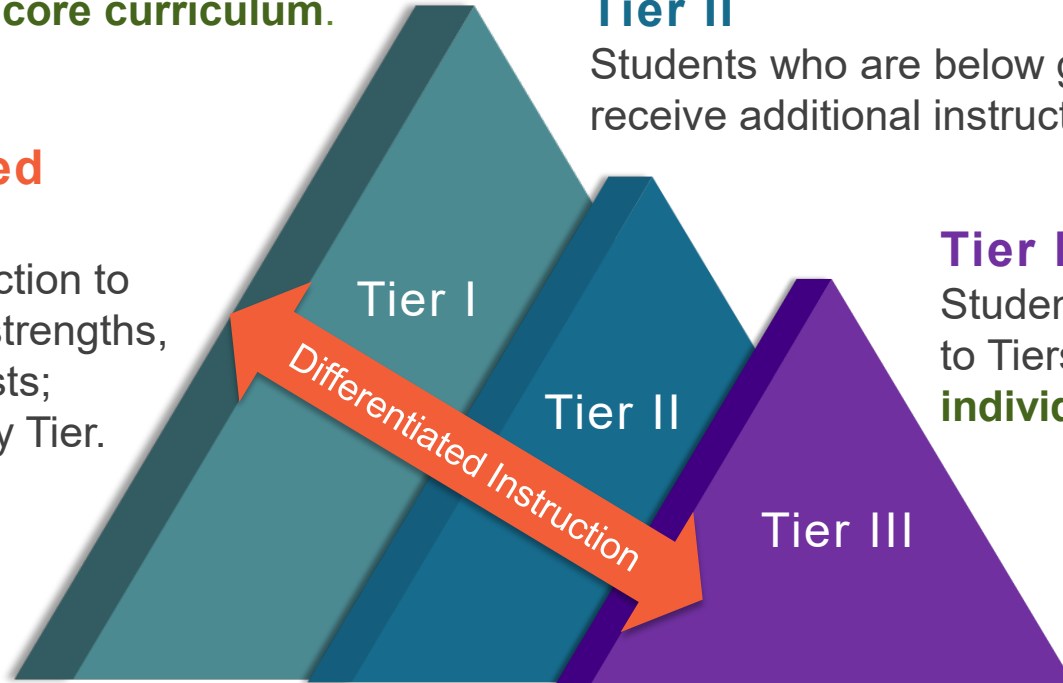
core curriculum.

ed

ction to
trengths,
sts;
y Tier.

Tier II
Students who are below g
receive additional instruct

Tier I
Studen
to Tiers
indivic

Tier I

Tier II

Tier III

Differentiated Instruction